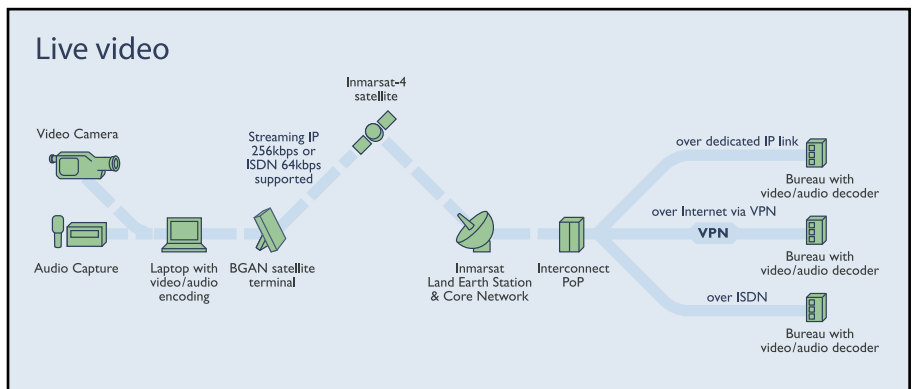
Live video

Video Camera

Audio Capture

Laptop with video/audio encoding

Streaming IP 256kbps or ISDN 64kbps supported

BGAN satellite terminal

Inmarsat-4 satellite

Inmarsat Land Earth Station & Core Network

Interconnect PoP

over dedicated IP link

Bureau with video/audio decoder

over Internet via VPN

VPN

Bureau with video/audio decoder

over ISDN

Bureau with video/audio decoder